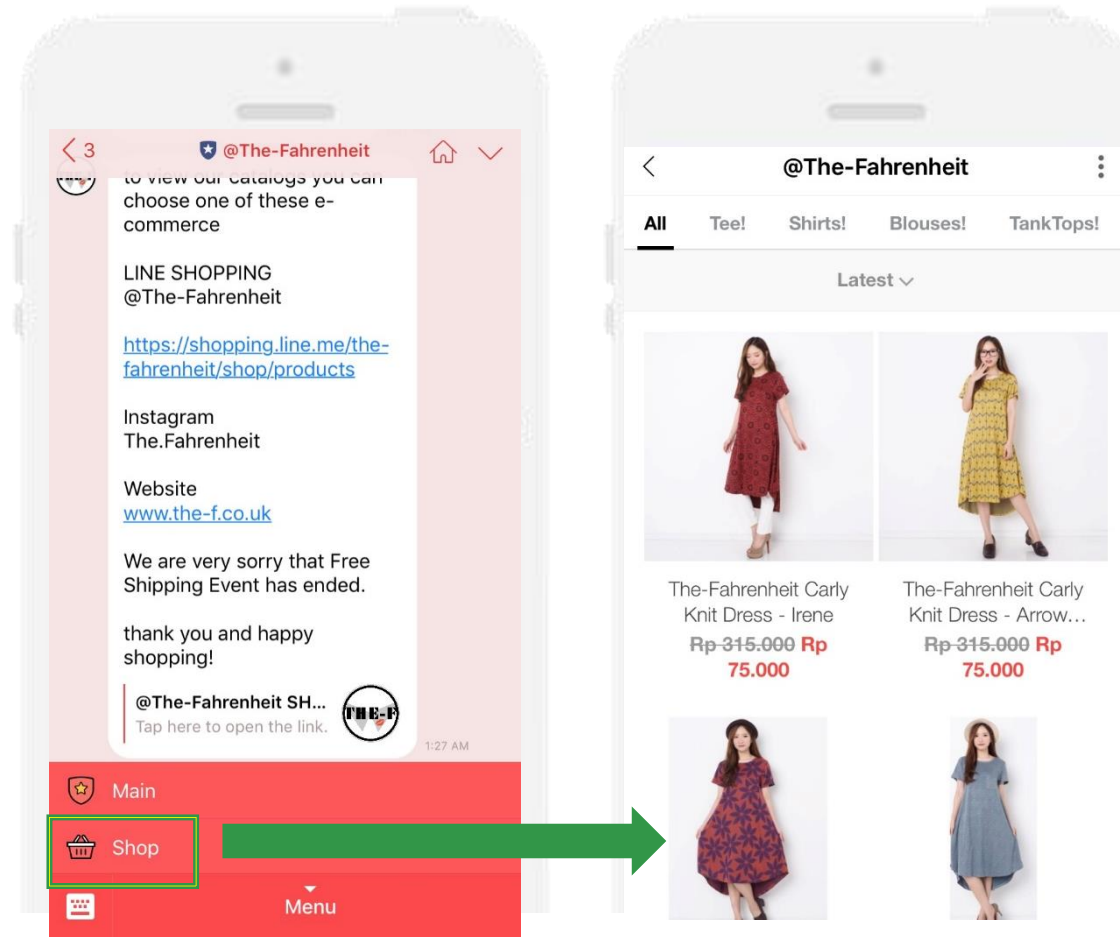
< 3 @The-Fahrenheit

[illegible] choose one of these e-commerce

LINE SHOPPING
@The-Fahrenheit

https://shopping.line.me/the-fahrenheit/shop/products

Instagram
The.Fahrenheit

Website
www.the-f.co.uk

We are very sorry that Free Shipping Event has ended.

thank you and happy shopping!

@The-Fahrenheit SH...
Tap here to open the link.

THE-F

1:27 AM

Main

Shop

Menu

< @The-Fahrenheit

All Tee! Shirts! Blouses! TankTops!

Latest

The-Fahrenheit Carly Knit Dress - Irene
~~Rp 315.000~~ Rp 75.000

The-Fahrenheit Carly Knit Dress - Arrow...
~~Rp 315.000~~ Rp 75.000